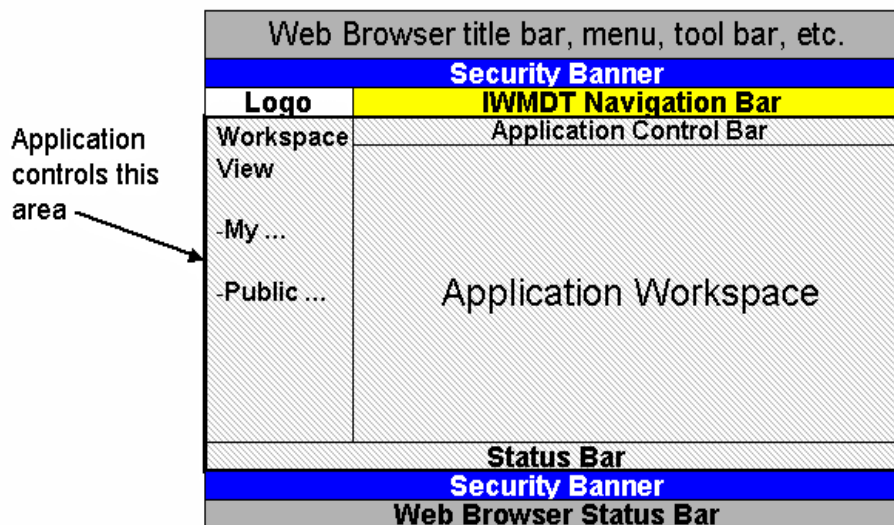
Application controls this area

Web Browser title bar, menu, tool bar, etc.

Security Banner

Logo

IWMDT Navigation Bar

Workspace View

-My ...

-Public ...

Application Control Bar

Application Workspace

Status Bar

Security Banner

Web Browser Status Bar